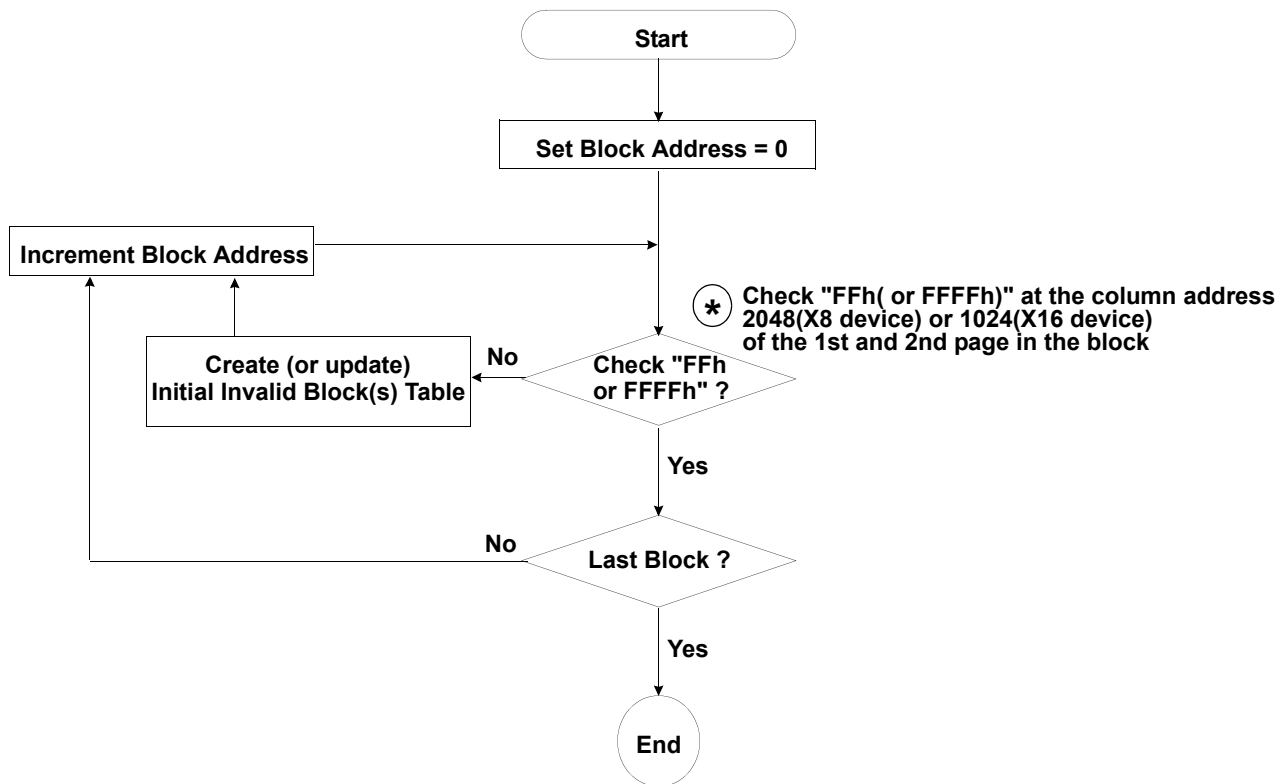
Start

Set Block Address = 0

Increment Block Address

* Check "FFh( or FFFFh)" at the column address 2048(X8 device) or 1024(X16 device) of the 1st and 2nd page in the block

Create (or update) Initial Invalid Block(s) Table

No

Check "FFh or FFFFh" ?

Yes

No

Last Block ?

Yes

End